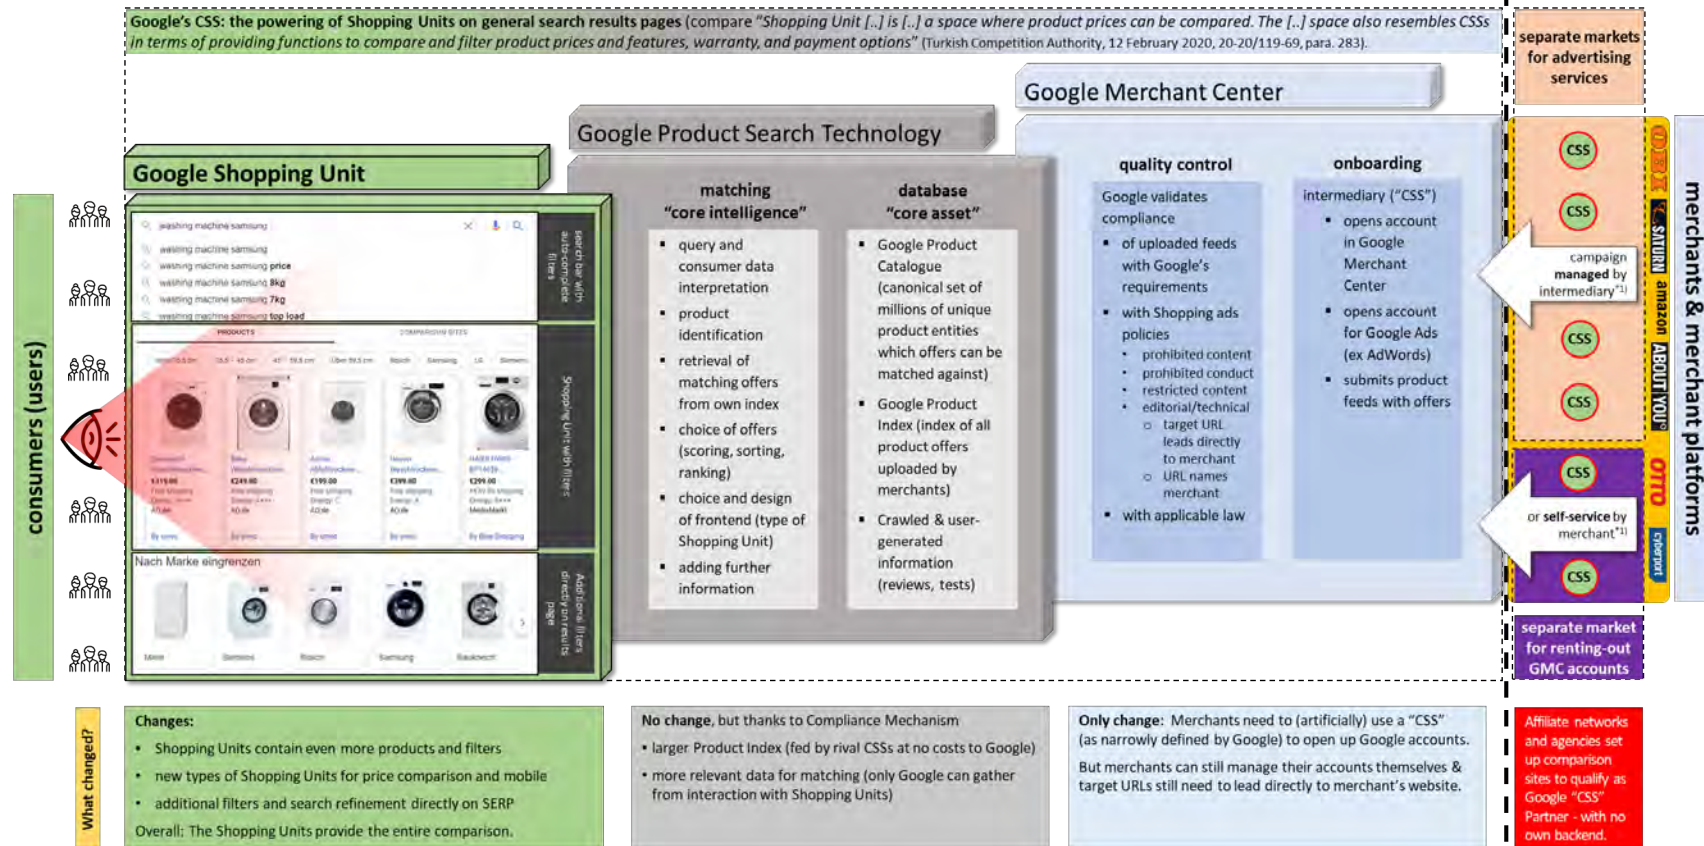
Google's CSS: the powering of Shopping Units on general search results pages (compare "Shopping Unit [..] is [..] a space where product prices can be compared. The [..] space also resembles CSSs in terms of providing functions to compare and filter product prices and features, warranty, and payment options" (Turkish Competition Authority, 12 February 2020, 20-20/119-69, para. 283).

separate markets for advertising services

Google Merchant Center

Google Product Search Technology

Google Shopping Unit

consumers (users)

washing machine samsung

washing machine samsung
washing machine samsung price
washing machine samsung 8kg
washing machine samsung 7kg
washing machine samsung top load

search bar with auto-complete filters

PRODUCTS COMPARISON SITES

Shopping Unit with filters

Nach Marke eingrenzen

Miele Siemens Bosch Samsung Bauknecht

Additional filters directly on results page

matching "core intelligence"
- query and consumer data interpretation
- product identification
- retrieval of matching offers from own index
- choice of offers (scoring, sorting, ranking)
- choice and design of frontend (type of Shopping Unit)
- adding further information

database "core asset"
- Google Product Catalogue (canonical set of millions of unique product entities which offers can be matched against)
- Google Product Index (index of all product offers uploaded by merchants)
- Crawled & user-generated information (reviews, tests)

quality control
Google validates compliance
- of uploaded feeds with Google's requirements
- with Shopping ads policies
  - prohibited content
  - prohibited conduct
  - restricted content
  - editorial/technical
    - target URL leads directly to merchant
    - URL names merchant
- with applicable law

onboarding
intermediary ("CSS")
- opens account in Google Merchant Center
- opens account for Google Ads (ex AdWords)
- submits product feeds with offers

CSS CSS CSS CSS CSS CSS

campaign managed by intermediary*1)

or self-service by merchant*1)

OBI SATURN amazon ABOUT YOU OTTO cyberport

merchants & merchant platforms

separate market for renting-out GMC accounts

What changed?

Changes:
- Shopping Units contain even more products and filters
- new types of Shopping Units for price comparison and mobile
- additional filters and search refinement directly on SERP
Overall: The Shopping Units provide the entire comparison.

No change, but thanks to Compliance Mechanism
- larger Product Index (fed by rival CSSs at no costs to Google)
- more relevant data for matching (only Google can gather from interaction with Shopping Units)

Only change: Merchants need to (artificially) use a "CSS" (as narrowly defined by Google) to open up Google accounts.
But merchants can still manage their accounts themselves & target URLs still need to lead directly to merchant's website.

Affiliate networks and agencies set up comparison sites to qualify as Google "CSS" Partner - with no own backend.